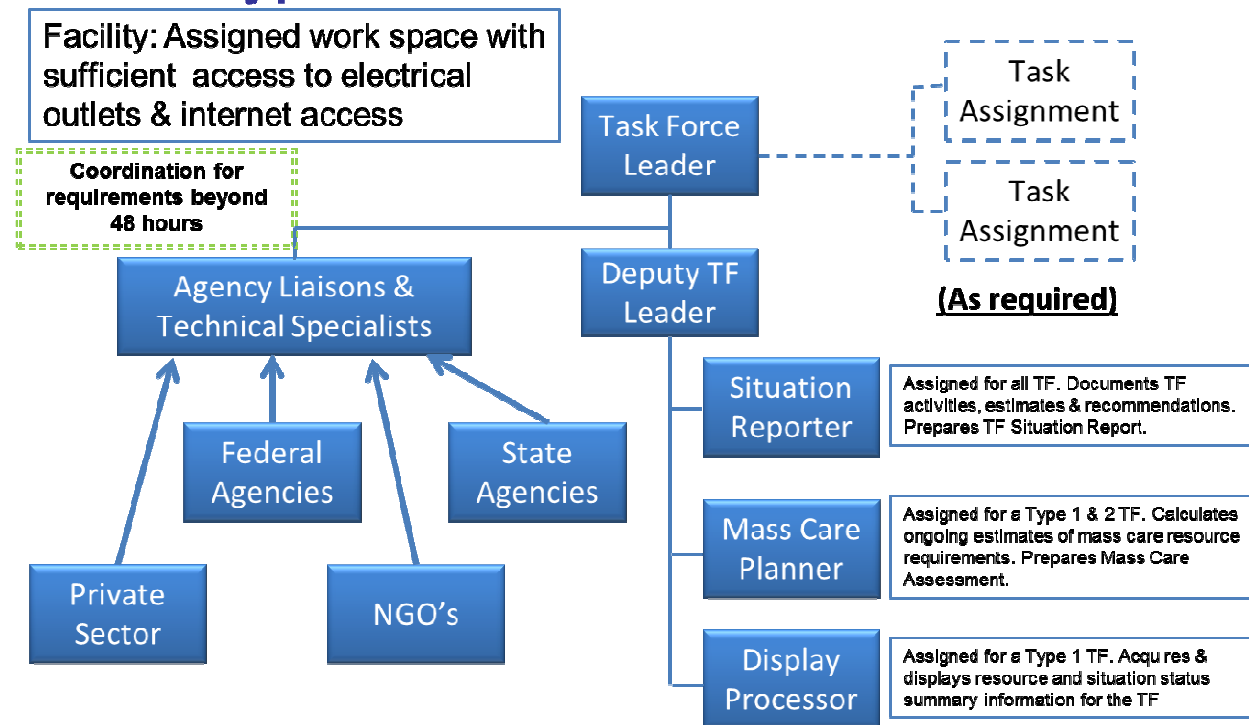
Facility: Assigned work space with sufficient access to electrical outlets & internet access

Coordination for requirements beyond 48 hours

Task Force Leader

Task Assignment

Task Assignment

(As required)

Deputy TF Leader

Agency Liaisons & Technical Specialists

Federal Agencies

State Agencies

Private Sector

NGO's

Situation Reporter

Assigned for all TF. Documents TF activities, estimates & recommendations. Prepares TF Situation Report.

Mass Care Planner

Assigned for a Type 1 & 2 TF. Calculates ongoing estimates of mass care resource requirements. Prepares Mass Care Assessment.

Display Processor

Assigned for a Type 1 TF. Acqu res & displays resource and situation status summary information for the TF